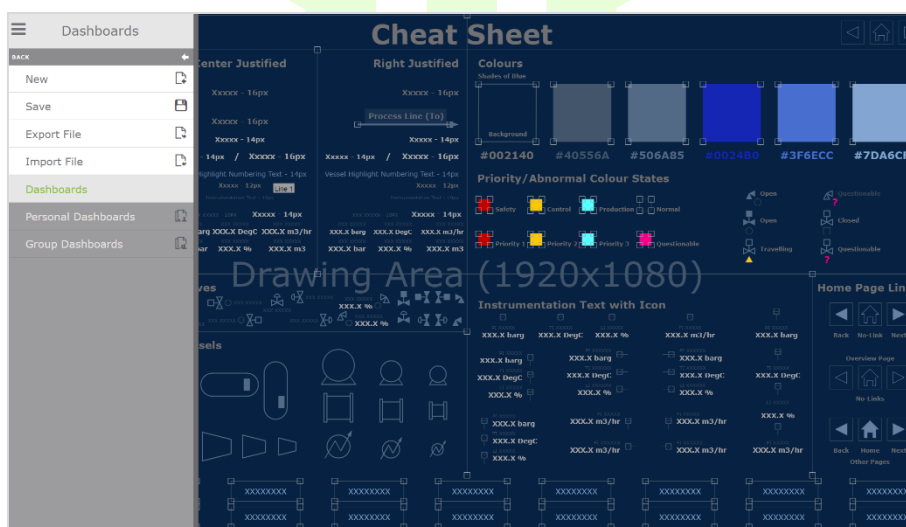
Dashboards
BACK
New
Save
Export File
Import File
Dashboards
Personal Dashboards
Group Dashboards

Cheat Sheet

Center Justified
Xxxxx - 16px
Xxxxx - 16px
Xxxxx - 14px
14px / Xxxxx - 16px
Highlight Numbering Text - 14px
Xxxxx - 12px
Line 1
Xxxxx 14px
barg XXX.X DegC XXX.X m3/hr
bar XXX.X % XXX.X m3

Right Justified
Xxxxx - 16px
Process Line (1o)
Xxxxx - 14px
Xxxxx - 14px / Xxxxx - 16px
Vessel Highlight Numbering Text - 14px
Xxxxx - 12px
Xxxxx - 14px
XXX.X barg XXX.X DegC XXX.X m3/hr
XXX.X bar XXX.X % XXX.X m3

Colours
Shades of Blue
Background
#002140 #40556A #506A85 #002480 #3F6ECC #7DA6C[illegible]

Priority/Abnormal Colour States
Safety Control Production Normal
Priority 1 Priority 2 Priority 3 Questionable
Open Questionable
Open Closed
Travelling Questionable

Drawing Area (1920x1080)

ves
XXX.X %
XXX.X %

sels

Instrumentation Text with Icon
XXX.X barg XXX.X DegC XXX.X % XXX.X m3/hr XXX.X barg
XXX.X barg XXX.X barg XXX.X barg
XXX.X DegC XXX.X DegC XXX.X DegC XXX.X DegC
XXX.X % XXX.X % XXX.X %
XXX.X barg XXX.X m3/hr XXX.X m3/hr XXX.X m3/hr
XXX.X DegC
XXX.X % XXX.X m3/hr XXX.X m3/hr XXX.X m3/hr

Home Page Lin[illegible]
Back No-link Next
Overview Page
No Links
Back Home Next
Other Pages

XXXXXXXX XXXXXXXX XXXXXXXX XXXXXXXX XXXXXXXX XXXXXXXX XXXXXXX
XXXXXXXX XXXXXXXX XXXXXXXX XXXXXXXX XXXXXXXX XXXXXXXX XXXXXXX